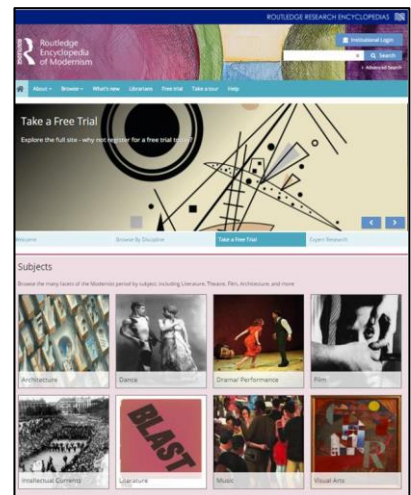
ROUTLEDGE RESEARCH ENCYCLOPEDIAS

Routledge Encyclopedia of Modernism

Institutional Login

Search

Advanced Search

About Browse What's new Librarians Free trial Take a tour Help

Take a Free Trial

Explore the full site - why not register for a free trial today?

Welcome Browse By Discipline Take a Free Trial Expert Research

Subjects

Browse the many facets of the Modernist period by subject, including Literature, Theatre, Film, Architecture, and more

Architecture

Dance

Drama/ Performance

Film

Intellectual Currents

BLAST

Literature

Music

Visual Arts